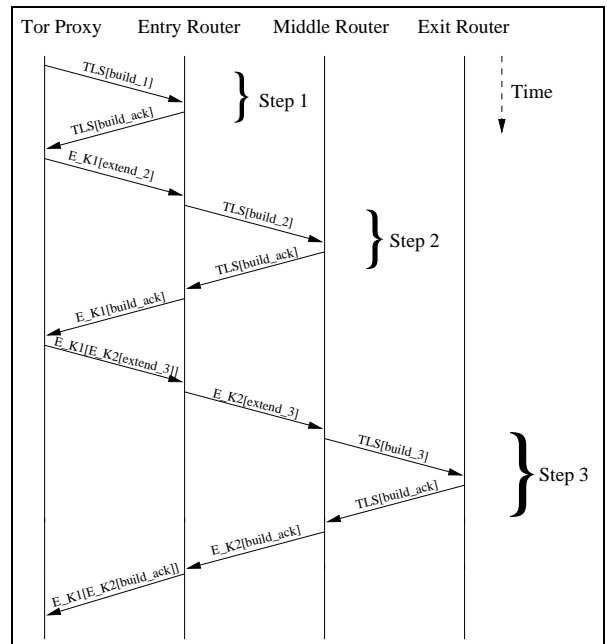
Tor Proxy
Entry Router
Middle Router
Exit Router

TLS[build_1]
Step 1
Time
TLS[build_ack]
E_K1[extend_2]
TLS[build_2]
Step 2
TLS[build_ack]
E_K1[build_ack]
E_K1[E_K2[extend_3]]
E_K2[extend_3]
TLS[build_3]
Step 3
TLS[build_ack]
E_K2[build_ack]
E_K1[E_K2[build_ack]]